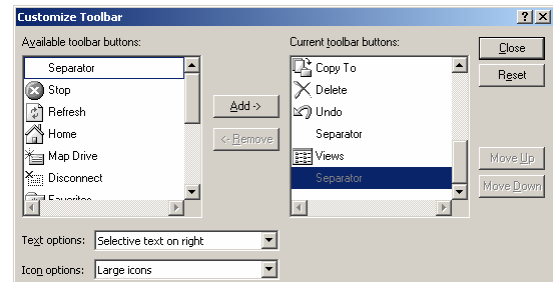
Customize Toolbar

? X

Available toolbar buttons:

Separator
Stop
Refresh
Home
Map Drive
Disconnect
Favorites

Add ->

<- Remove

Current toolbar buttons:

Copy To
Delete
Undo
Separator
Views
Separator

Close

Reset

Move Up

Move Down

Text options: Selective text on right

Icon options: Large icons